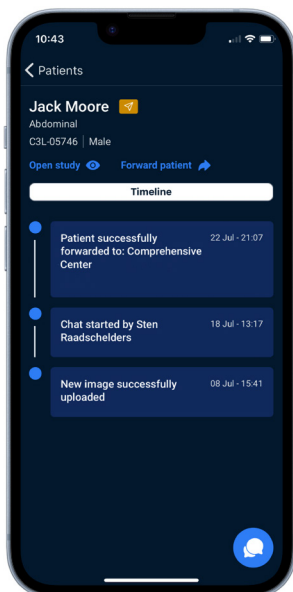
10:43

Patients

Jack Moore

Abdominal

C3L-05746 | Male

Open study

Forward patient

Timeline

Patient successfully forwarded to: Comprehensive Center

22 Jul - 21:07

Chat started by Sten Raadschelders

18 Jul - 13:17

New image successfully uploaded

08 Jul - 15:41